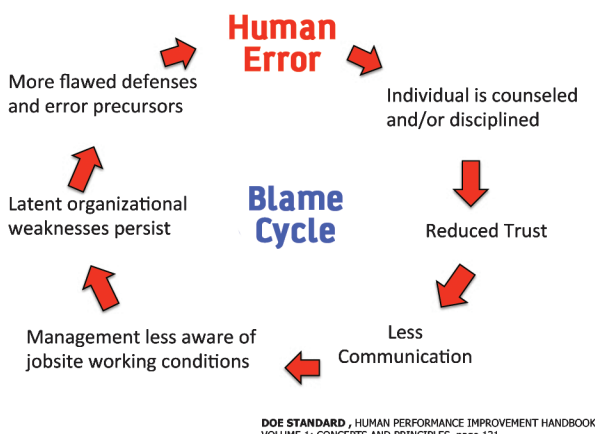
Human Error

Individual is counseled and/or disciplined

Reduced Trust

Less Communication

Management less aware of jobsite working conditions

Latent organizational weaknesses persist

More flawed defenses and error precursors

Blame Cycle

DOE STANDARD , HUMAN PERFORMANCE IMPROVEMENT HANDBOOK VOLUME 1: CONCEPTS AND PRINCIPLES, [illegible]